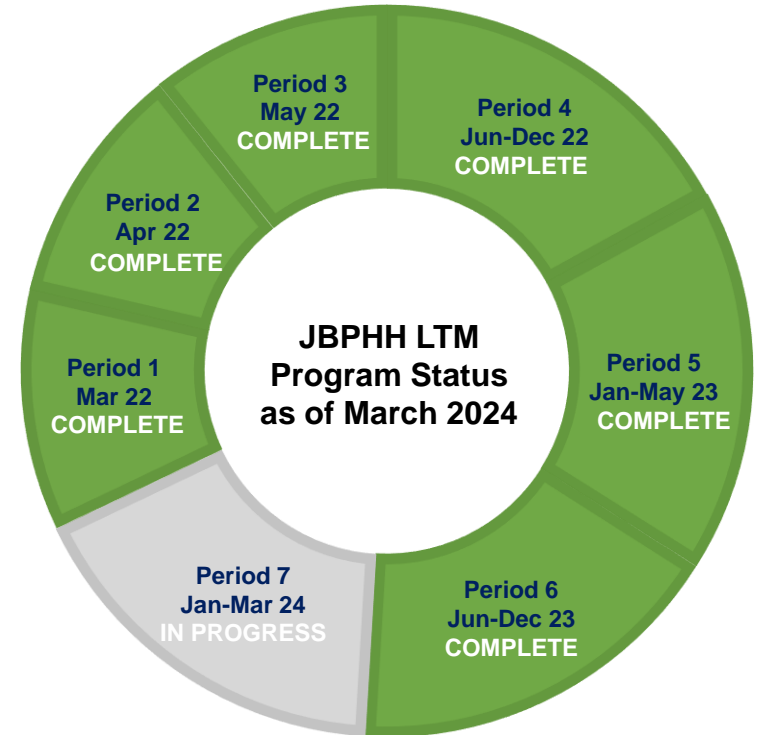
JBPHH LTM Program Status as of March 2024

Period 1
Mar 22
COMPLETE

Period 2
Apr 22
COMPLETE

Period 3
May 22
COMPLETE

Period 4
Jun-Dec 22
COMPLETE

Period 5
Jan-May 23
COMPLETE

Period 6
Jun-Dec 23
COMPLETE

Period 7
Jan-Mar 24
IN PROGRESS